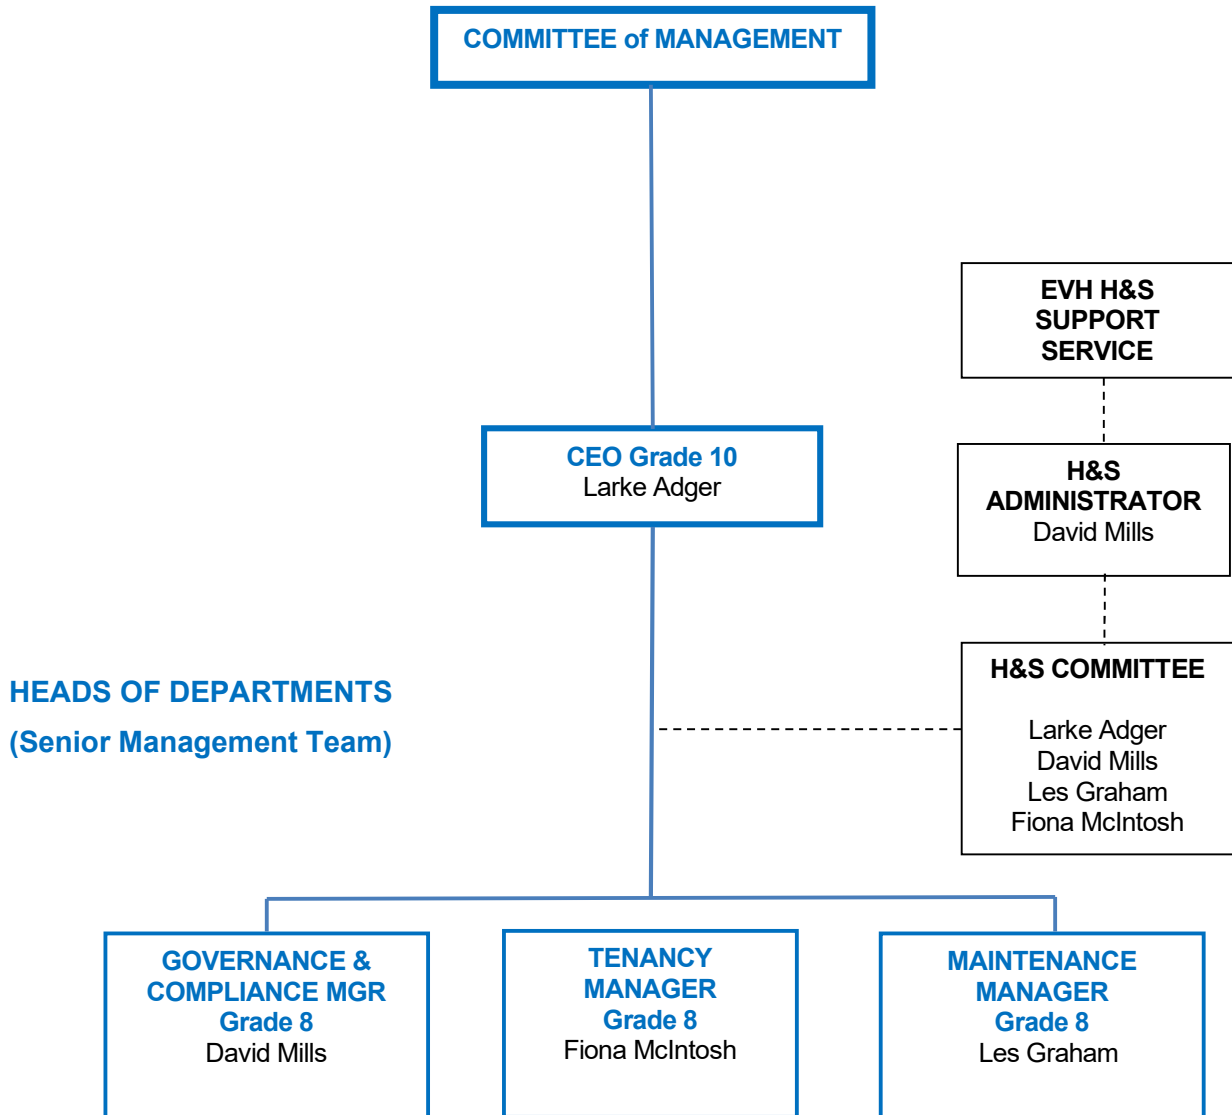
COMMITTEE of MANAGEMENT

EVH H&S SUPPORT SERVICE

CEO Grade 10
Larke Adger

H&S ADMINISTRATOR
David Mills

HEADS OF DEPARTMENTS
(Senior Management Team)

H&S COMMITTEE

Larke Adger
David Mills
Les Graham
Fiona McIntosh

GOVERNANCE & COMPLIANCE MGR
Grade 8
David Mills

TENANCY MANAGER
Grade 8
Fiona McIntosh

MAINTENANCE MANAGER
Grade 8
Les Graham